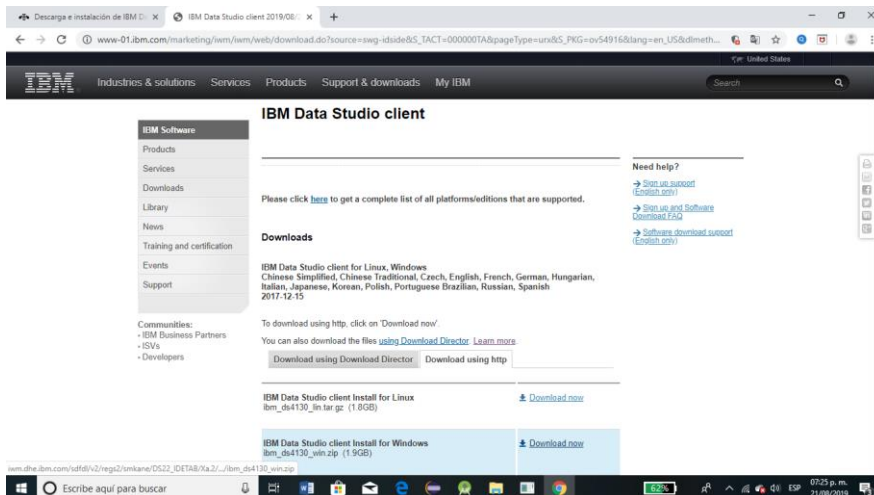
Descarga e instalación de IBM D ×
IBM Data Studio client 2019/08/ ×
+

www-01.ibm.com/marketing/iwm/iwm/web/download.do?source=swg-idside&S_TACT=000000TA&pageType=urx&S_PKG=ov54916&lang=en_US&dlmeth...

United States

IBM
Industries & solutions Services Products Support & downloads My IBM
Search

IBM Data Studio client

IBM Software
Products
Services
Downloads
Library
News
Training and certification
Events
Support

Communities:
- IBM Business Partners
- ISVs
- Developers

Please click here to get a complete list of all platforms/editions that are supported.

Downloads

IBM Data Studio client for Linux, Windows
Chinese Simplified, Chinese Traditional, Czech, English, French, German, Hungarian, Italian, Japanese, Korean, Polish, Portuguese Brazilian, Russian, Spanish
2017-12-15

To download using http, click on 'Download now'.

You can also download the files using Download Director. Learn more.

Download using Download Director | Download using http

| | |
|---|---|
| IBM Data Studio client Install for Linux<br>ibm_ds4130_lin.tar.gz (1.8GB) | Download now |
| IBM Data Studio client Install for Windows<br>ibm_ds4130_win.zip (1.9GB) | Download now |

Need help?
→ Sign up support (English only)
→ Sign up and Software Download FAQ
→ Software download support (English only)

iwm.dhe.ibm.com/sdfdl/v2/regs2/smkane/DS22_IDETA8/Xa.2/.../ibm_ds4130_win.zip

Escribe aquí para buscar
62%
ESP
07:25 p. m.
21/08/2019